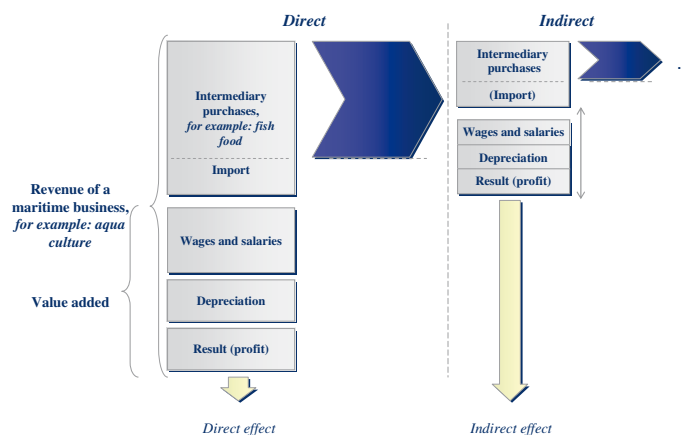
Direct

Indirect

Revenue of a maritime business, for example: aqua culture

Value added

Intermediary purchases, for example: fish food

Import

Wages and salaries

Depreciation

Result (profit)

Intermediary purchases

(Import)

Wages and salaries

Depreciation

Result (profit)

Direct effect

Indirect effect